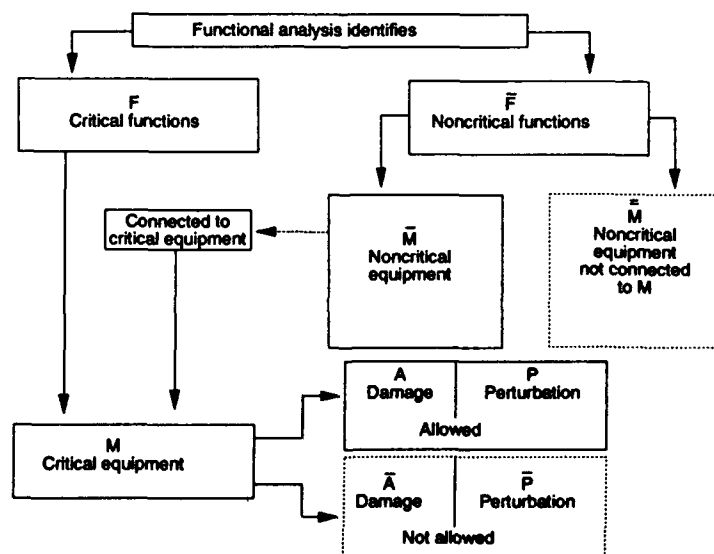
Functional analysis identifies

F
Critical functions

$\tilde{F}$
Noncritical functions

Connected to critical equipment

$\bar{M}$
Noncritical equipment

$\bar{\bar{M}}$
Noncritical equipment not connected to M

M
Critical equipment

A
Damage

P
Perturbation

Allowed

$\bar{A}$
Damage

$\bar{P}$
Perturbation

Not allowed